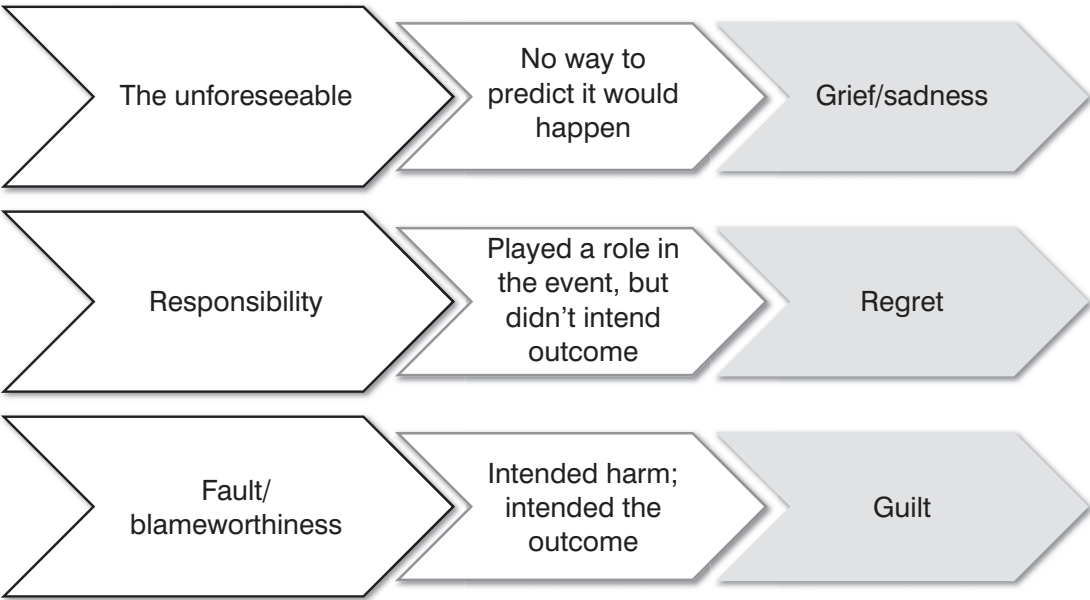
The unforeseeable

No way to predict it would happen

Grief/sadness

Responsibility

Played a role in the event, but didn't intend outcome

Regret

Fault/ blameworthiness

Intended harm; intended the outcome

Guilt